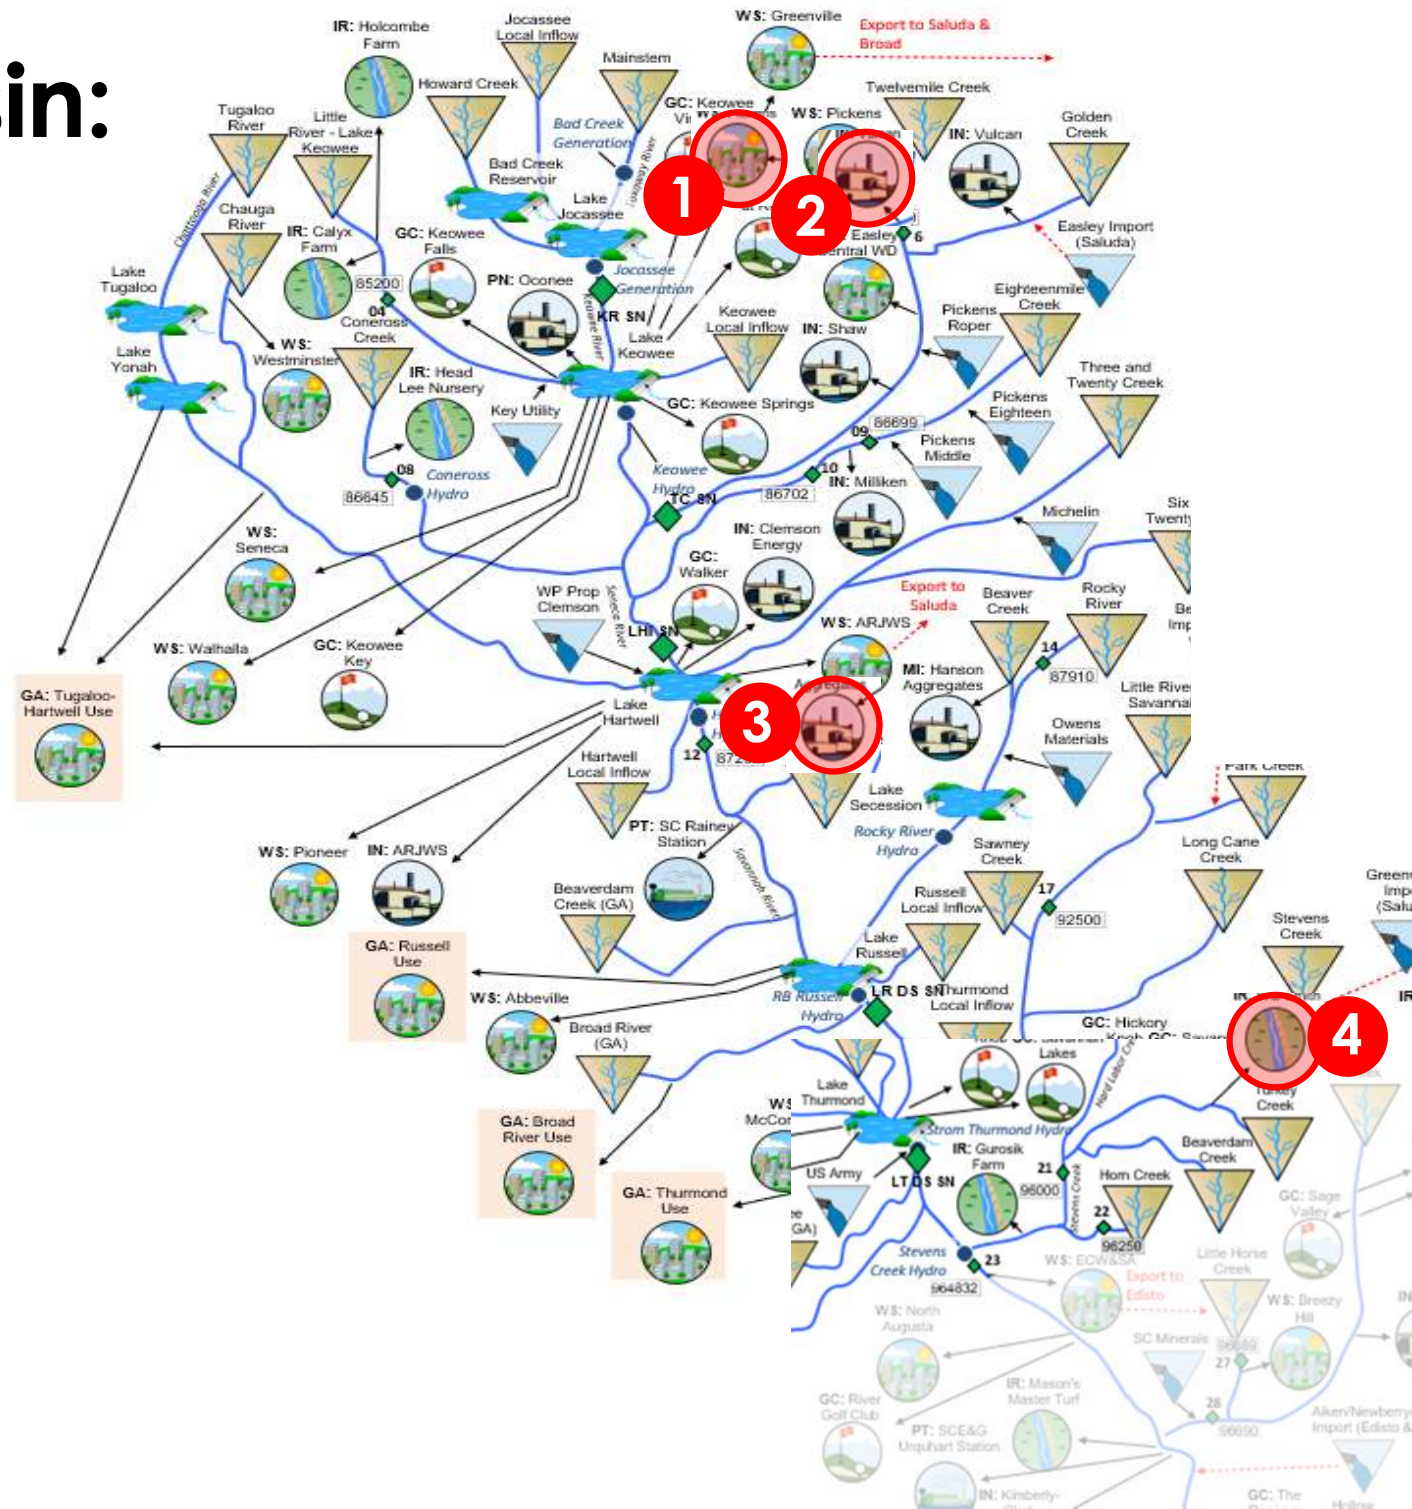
in:

IR: Holcombe Farm
Jocassee Local Inflow
WS: Greenville
Export to Saluda & Broad
Mainstem
Howard Creek
Tugaloo River
Little River - Lake Keowee
Bad Creek Generation
GC: Keowee Vi
WS: Pickens
Twelvemile Creek
IN: Vulcan
Golden Creek
Chattooga River
Bad Creek Reservoir
Lake Jocassee
Whitewater River
Chauga River
IR: Calyx Farm
GC: Keowee Falls
Easley Import (Saluda)
Lake Tugaloo
85200
04
Coneross Creek
PN: Oconee
Jocassee Generation
KR SN
Keowee River
Lake Keowee
Keowee Local Inflow
IN: Shaw
Easley Central WD
6
Eighteenmile Creek
Pickens Roper
Lake Yonah
WS: Westminster
IR: Head Lee Nursery
Key Utility
GC: Keowee Springs
Three and Twenty Creek
Pickens Eighteen
86699
09
Pickens Middle
08
Coneross Hydro
86845
Keowee Hydro
TC SN
86702
10
IN: Milliken
Michelin
Six Twenty
WS: Seneca
IN: Clemson Energy
GC: Walker
WP Prop Clemson
Seneca River
Export to Saluda
Beaver Creek
Rocky River
WS: ARJWS
LHI SN
WS: Walhalla
GC: Keowee Key
MI: Hanson Aggregates
14
87910
Little River Savannah
GA: Tugaloo-Hartwell Use
Lake Hartwell
Owens Materials
12
872
Hartwell Local Inflow
Lake Secession
Park Creek
PT: SC Rainey Station
Rocky River Hydro
Sawney Creek
Long Cane Creek
WS: Pioneer
IN: ARJWS
Savannah River
Beaverdam Creek (GA)
Russell Local Inflow
17
92500
Stevens Creek
GA: Russell Use
Lake Russell
WS: Abbeville
RB Russell Hydro
LR DS SN
Thurmond Local Inflow
GC: Hickory
Broad River (GA)
Lakes
Hard Labor Creek
GA: Broad River Use
Lake Thurmond
WS McCor
Strom Thurmond Hydro
Turkey Creek
Beaverdam Creek
US Army
LT DS SN
IR: Gurosik Farm
21
98000
Horn Creek
GC: Sage Valley
GA: Thurmond Use
Stevens Creek
22
98250
Stevens Creek Hydro
23
964832
WS: ECWSA
Export to Edisto
Little Horse Creek
WS: Breezy Hill
WS: North Augusta
SC Minerals
27
28
IR: Mason's Master Turf
GC: River Golf Club
PT: SCE&G Urquhart Station
Aiken/Newberry Import (Edisto
IN: Kimberly-
GC: The
1
2
3
4